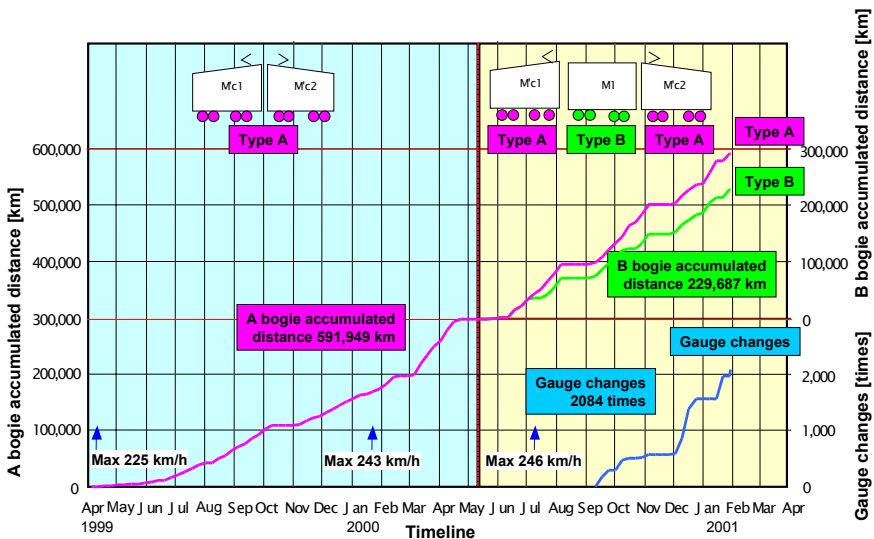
M'c1
M'c2
Type A
M'c1
M1
M'c2
Type A
Type B
Type A
Type A
Type B

A bogie accumulated distance [km]
600,000
500,000
400,000
300,000
200,000
100,000
0

B bogie accumulated distance [km]
300,000
200,000
100,000
0

Gauge changes [times]
2,000
1,000
0

A bogie accumulated distance 591,949 km
B bogie accumulated distance 229,687 km
Gauge changes
Gauge changes 2084 times
Max 225 km/h
Max 243 km/h
Max 246 km/h

Apr 1999 May Jun Jul Aug Sep Oct Nov Dec Jan 2000 Feb Mar Apr May Jun Jul Aug Sep Oct Nov Dec Jan 2001 Feb Mar Apr
Timeline